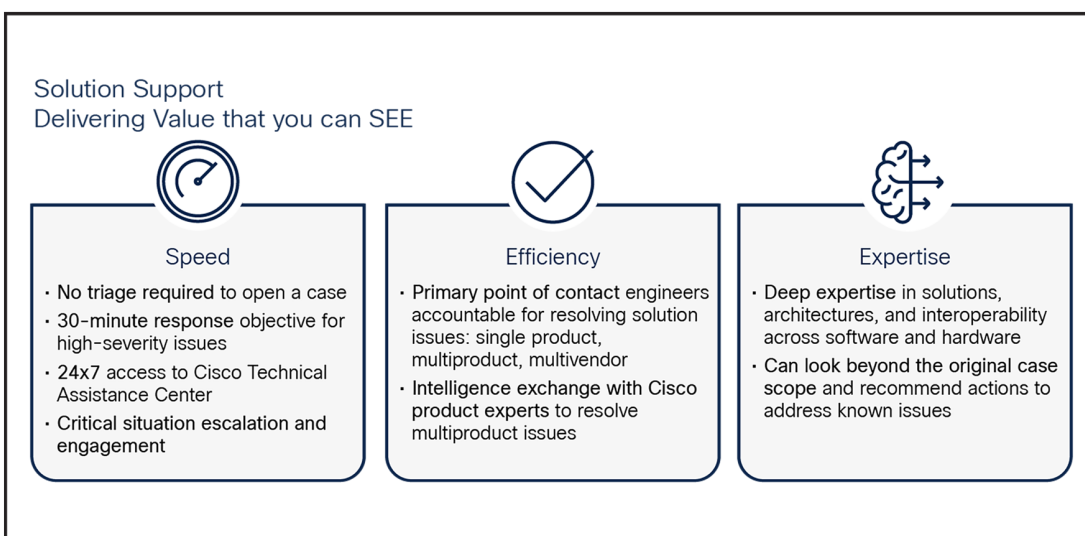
Solution Support
Delivering Value that you can SEE

Speed

• No triage required to open a case
• 30-minute response objective for high-severity issues
• 24x7 access to Cisco Technical Assistance Center
• Critical situation escalation and engagement

Efficiency

• Primary point of contact engineers accountable for resolving solution issues: single product, multiproduct, multivendor
• Intelligence exchange with Cisco product experts to resolve multiproduct issues

Expertise

• Deep expertise in solutions, architectures, and interoperability across software and hardware
• Can look beyond the original case scope and recommend actions to address known issues